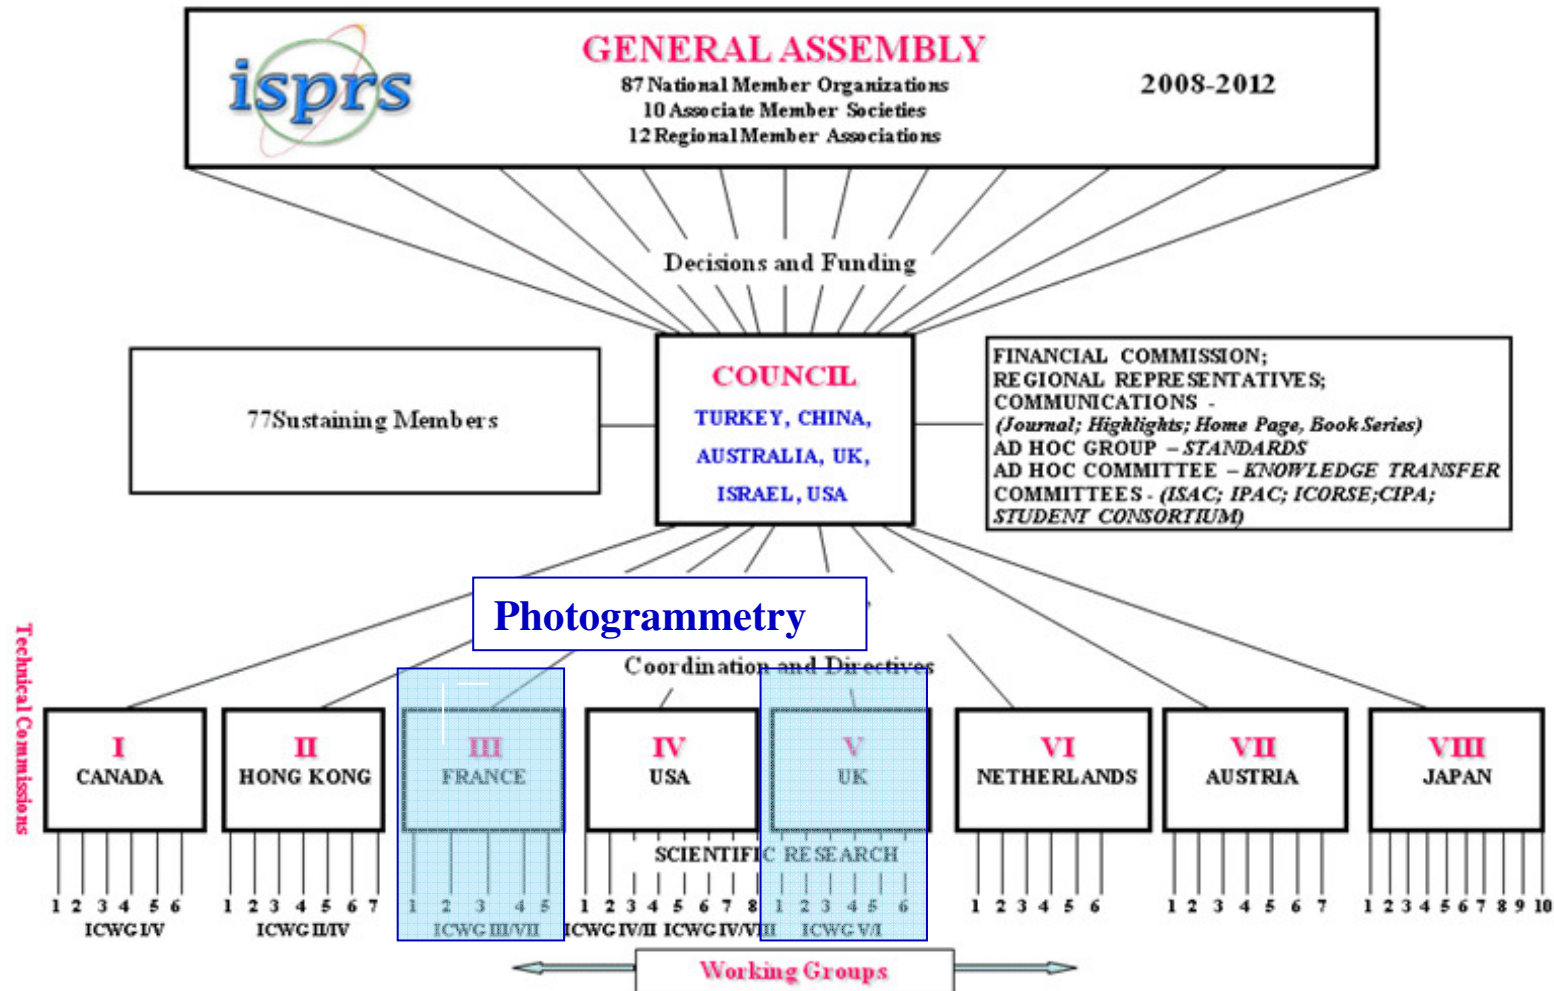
isprs

GENERAL ASSEMBLY
87 National Member Organizations
10 Associate Member Societies
12 Regional Member Associations

2008-2012

Decisions and Funding

77Sustaining Members

COUNCIL
TURKEY, CHINA, AUSTRALIA, UK, ISRAEL, USA

FINANCIAL COMMISSION;
REGIONAL REPRESENTATIVES;
COMMUNICATIONS -
(Journal; Highlights; Home Page, Book Series)
AD HOC GROUP – STANDARDS
AD HOC COMMITTEE – KNOWLEDGE TRANSFER
COMMITTEES - (ISAC; IPAC; ICORSE;CIPA; STUDENT CONSORTIUM)

Photogrammetry

Coordination and Directives

Technical Commissions

I
CANADA

II
HONG KONG

III
FRANCE

IV
USA

V
UK

VI
NETHERLANDS

VII
AUSTRIA

VIII
JAPAN

SCIENTIFIC RESEARCH

1 2 3 4 5 6
ICWG I/V

1 2 3 4 5 6 7
ICWG II/IV

1 2 3 4 5
ICWG III/VII

1 2 3 4 5 6 7 8
ICWG IV/II ICWG IV/VIII

1 2 3 4 5 6
ICWG V/I

1 2 3 4 5 6

1 2 3 4 5 6 7

1 2 3 4 5 6 7 8 9 10

Working Groups